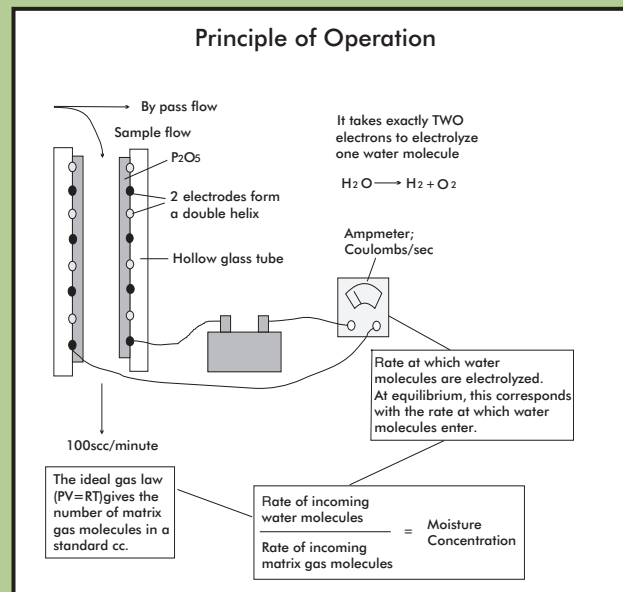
Principle of Operation

By pass flow

Sample flow

$P_2O_5$

2 electrodes form a double helix

Hollow glass tube

It takes exactly TWO electrons to electrolyze one water molecule

$H_2O \longrightarrow H_2 + O_2$

Ampmeter; Coulombs/sec

Rate at which water molecules are electrolyzed. At equilibrium, this corresponds with the rate at which water molecules enter.

100scc/minute

The ideal gas law (PV=RT)gives the number of matrix gas molecules in a standard cc.

$\frac{\text{Rate of incoming water molecules}}{\text{Rate of incoming matrix gas molecules}}$ = Moisture Concentration